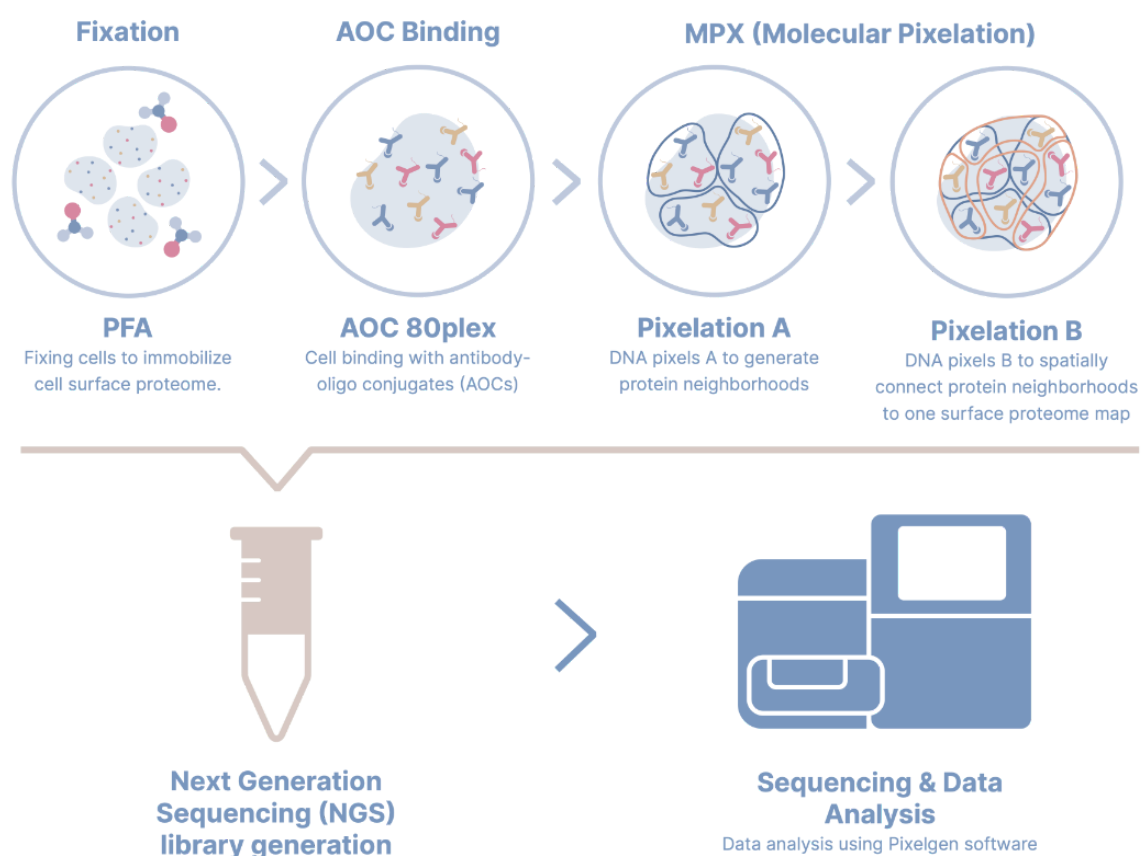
Fixation

AOC Binding

MPX (Molecular Pixelation)

PFA
Fixing cells to immobilize cell surface proteome.

AOC 80plex
Cell binding with antibody-oligo conjugates (AOCs)

Pixelation A
DNA pixels A to generate protein neighborhoods

Pixelation B
DNA pixels B to spatially connect protein neighborhoods to one surface proteome map

Next Generation Sequencing (NGS) library generation

Sequencing & Data Analysis
Data analysis using Pixelgen software